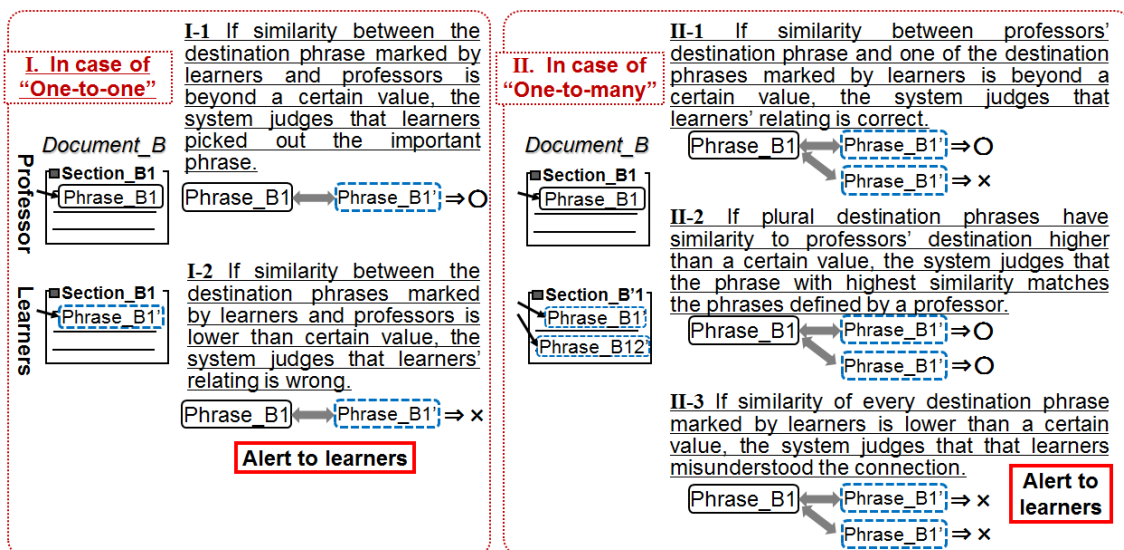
I. In case of "One-to-one"

Document_B

Professor

Section_B1

Phrase_B1

Learners

Section_B1

Phrase_B1'

I-1 If similarity between the destination phrase marked by learners and professors is beyond a certain value, the system judges that learners picked out the important phrase.

Phrase_B1 Phrase_B1' ⇒ ○

I-2 If similarity between the destination phrases marked by learners and professors is lower than certain value, the system judges that learners' relating is wrong.

Phrase_B1 Phrase_B1' ⇒ ×

Alert to learners

II. In case of "One-to-many"

Document_B

Section_B1

Phrase_B1

Section_B'1

Phrase_B1'

Phrase_B12'

II-1 If similarity between professors' destination phrase and one of the destination phrases marked by learners is beyond a certain value, the system judges that learners' relating is correct.

Phrase_B1 Phrase_B1' ⇒ ○ Phrase_B1' ⇒ ×

II-2 If plural destination phrases have similarity to professors' destination higher than a certain value, the system judges that the phrase with highest similarity matches the phrases defined by a professor.

Phrase_B1 Phrase_B1' ⇒ ○ Phrase_B1' ⇒ ○

II-3 If similarity of every destination phrase marked by learners is lower than a certain value, the system judges that that learners misunderstood the connection.

Phrase_B1 Phrase_B1' ⇒ × Phrase_B1' ⇒ ×

Alert to learners